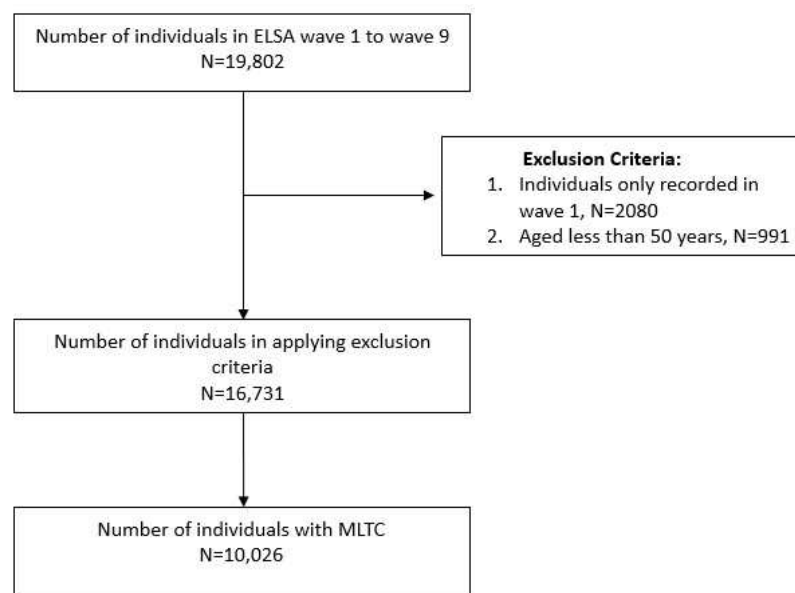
Number of individuals in ELSA wave 1 to wave 9
N=19,802

**Exclusion Criteria:**
1. Individuals only recorded in wave 1, N=2080
2. Aged less than 50 years, N=991

Number of individuals in applying exclusion criteria
N=16,731

Number of individuals with MLTC
N=10,026